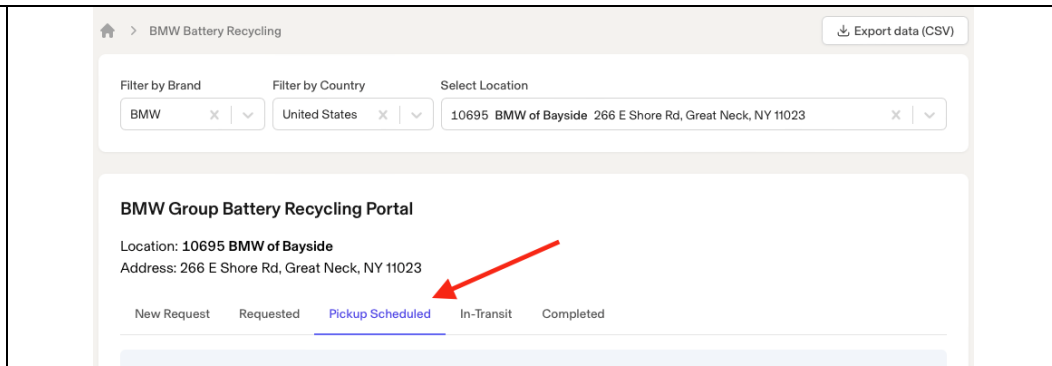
> BMW Battery Recycling

Export data (CSV)

Filter by Brand
BMW

Filter by Country
United States

Select Location
10695 **BMW of Bayside** 266 E Shore Rd, Great Neck, NY 11023

BMW Group Battery Recycling Portal

Location: **10695 BMW of Bayside**
Address: 266 E Shore Rd, Great Neck, NY 11023

New Request | Requested | Pickup Scheduled | In-Transit | Completed